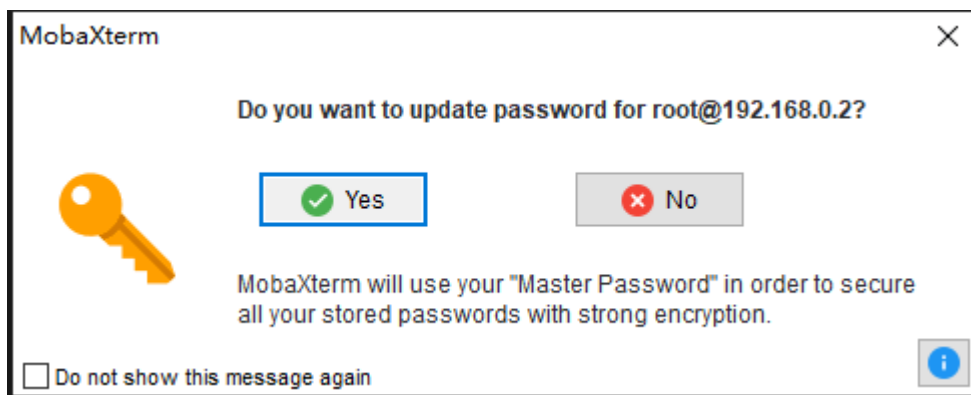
MobaXterm

Do you want to update password for root@192.168.0.2?

Yes

No

MobaXterm will use your "Master Password" in order to secure all your stored passwords with strong encryption.

Do not show this message again